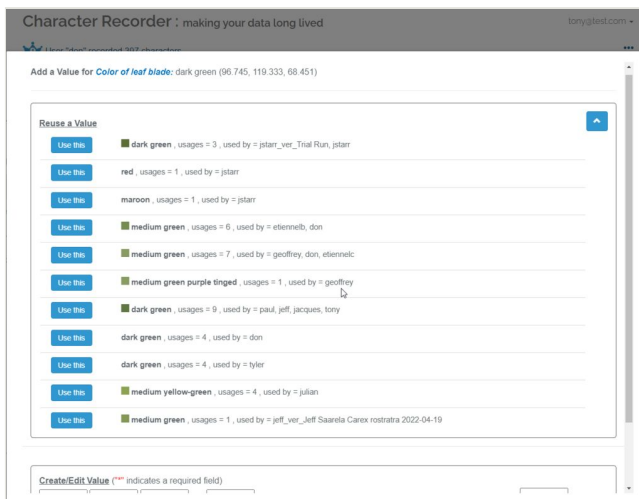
Character Recorder : making your data long lived

tony@test.com

User "don" recorded 397 characters

Add a Value for *Color of leaf blade:* dark green (96.745, 119.333, 68.451)

Reuse a Value

Use this **dark green** , usages = 3 , used by = jstarr_ver_Trial Run, jstarr

Use this **red** , usages = 1 , used by = jstarr

Use this **maroon** , usages = 1 , used by = jstarr

Use this **medium green** , usages = 6 , used by = etiennelb, don

Use this **medium green** , usages = 7 , used by = geoffrey, don, etiennelc

Use this **medium green purple tinged** , usages = 1 , used by = geoffrey

Use this **dark green** , usages = 9 , used by = paul, jeff, jacques, tony

Use this **dark green** , usages = 4 , used by = don

Use this **dark green** , usages = 4 , used by = tyler

Use this **medium yellow-green** , usages = 4 , used by = julian

Use this **medium green** , usages = 1 , used by = jeff_ver_Jeff Saarela Carex rostratra 2022-04-19

Create/Edit Value ("*" indicates a required field)